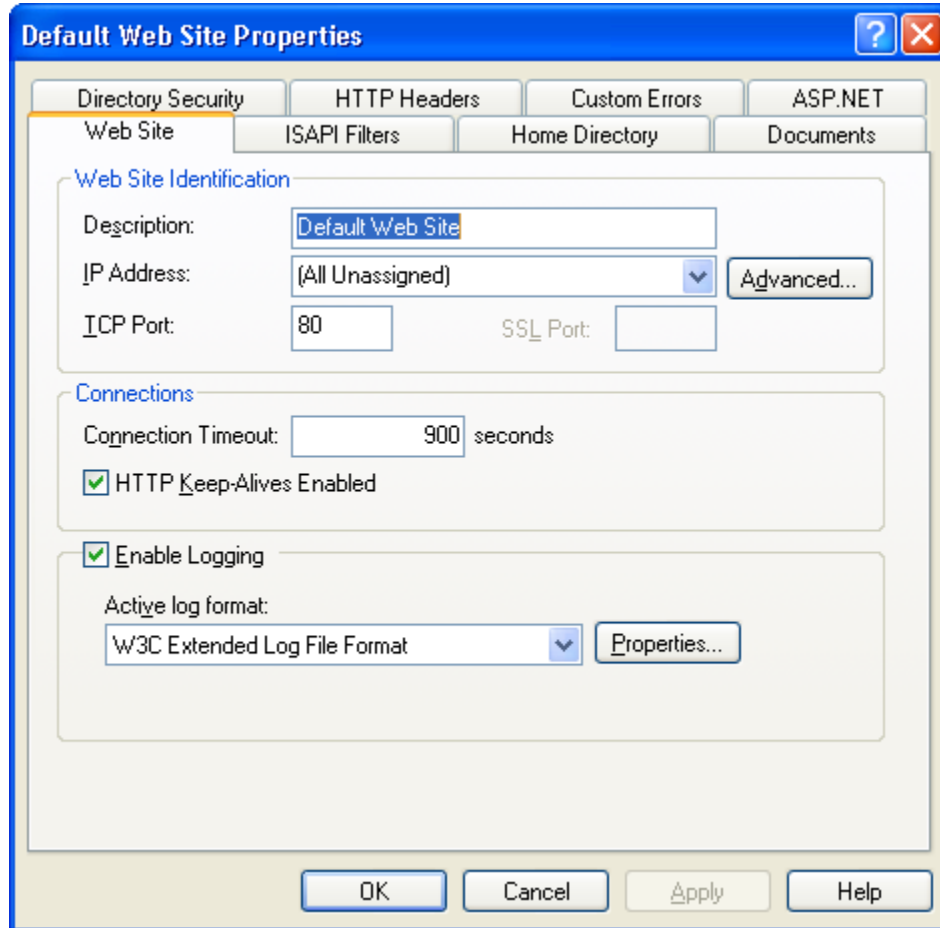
Default Web Site Properties

?

Directory Security
HTTP Headers
Custom Errors
ASP.NET
Web Site
ISAPI Filters
Home Directory
Documents

Web Site Identification

Description: Default Web Site

IP Address: (All Unassigned)

Advanced...

TCP Port: 80

SSL Port:

Connections

Connection Timeout: 900 seconds

HTTP Keep-Alives Enabled

Enable Logging

Active log format:

W3C Extended Log File Format

Properties...

OK
Cancel
Apply
Help